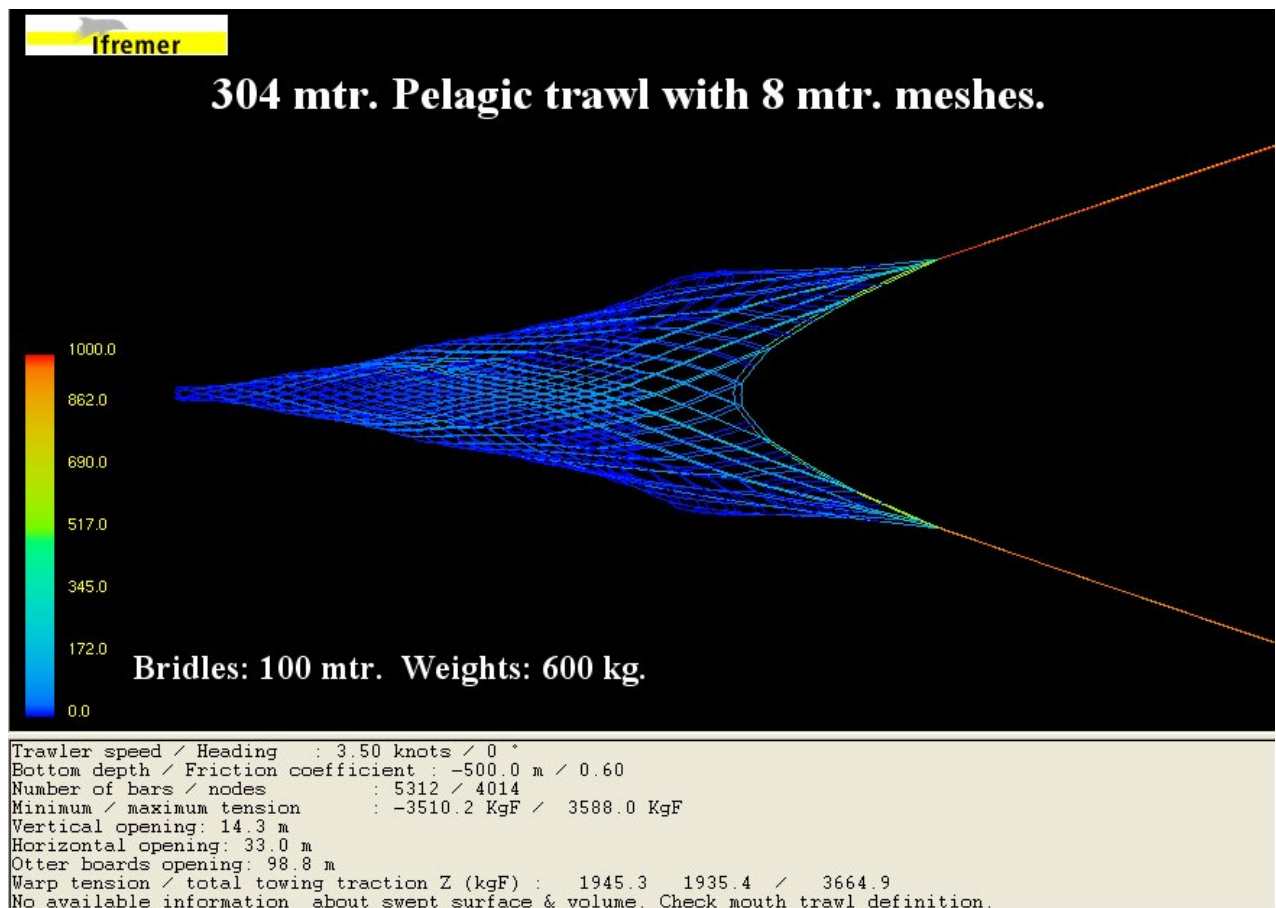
Ifremer

304 mtr. Pelagic trawl with 8 mtr. meshes.

1000.0
862.0
690.0
517.0
345.0
172.0
0.0

Bridles: 100 mtr. Weights: 600 kg.

Trawler speed / Heading : 3.50 knots / 0 °
Bottom depth / Friction coefficient : -500.0 m / 0.60
Number of bars / nodes : 5312 / 4014
Minimum / maximum tension : -3510.2 KgF / 3588.0 KgF
Vertical opening: 14.3 m
Horizontal opening: 33.0 m
Otter boards opening: 98.8 m
Warp tension / total towing traction Z (kgF) : 1945.3 1935.4 / 3664.9
No available information about swept surface & volume. Check mouth trawl definition.